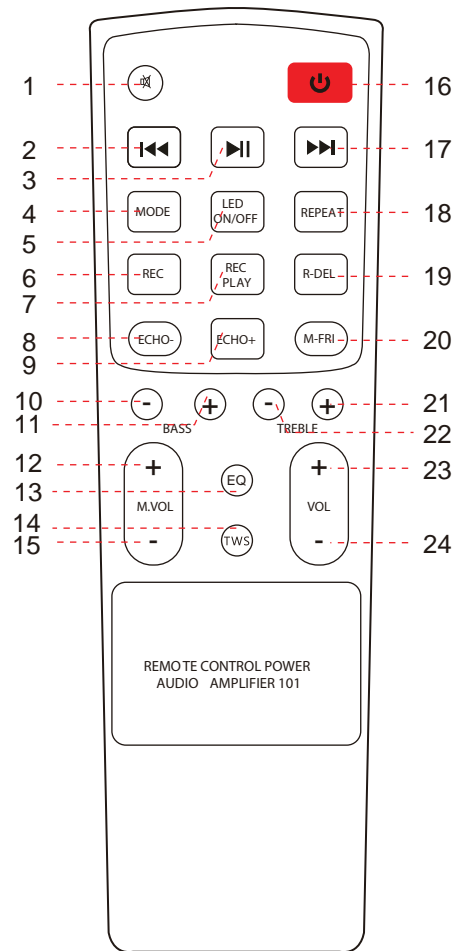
1
16
2
17
3
MODE
LED ON/OFF
REPEAT
4
18
5
REC
REC PLAY
R-DEL
6
19
7
ECHO-
ECHO+
M-FRI
8
20
9
-
+
-
+
10
21
11
BASS
TREBLE
22
12
+
EQ
+
23
13
M.VOL
VOL
14
15
-
TWS
-
24

REMOTE CONTROL POWER AUDIO AMPLIFIER 101